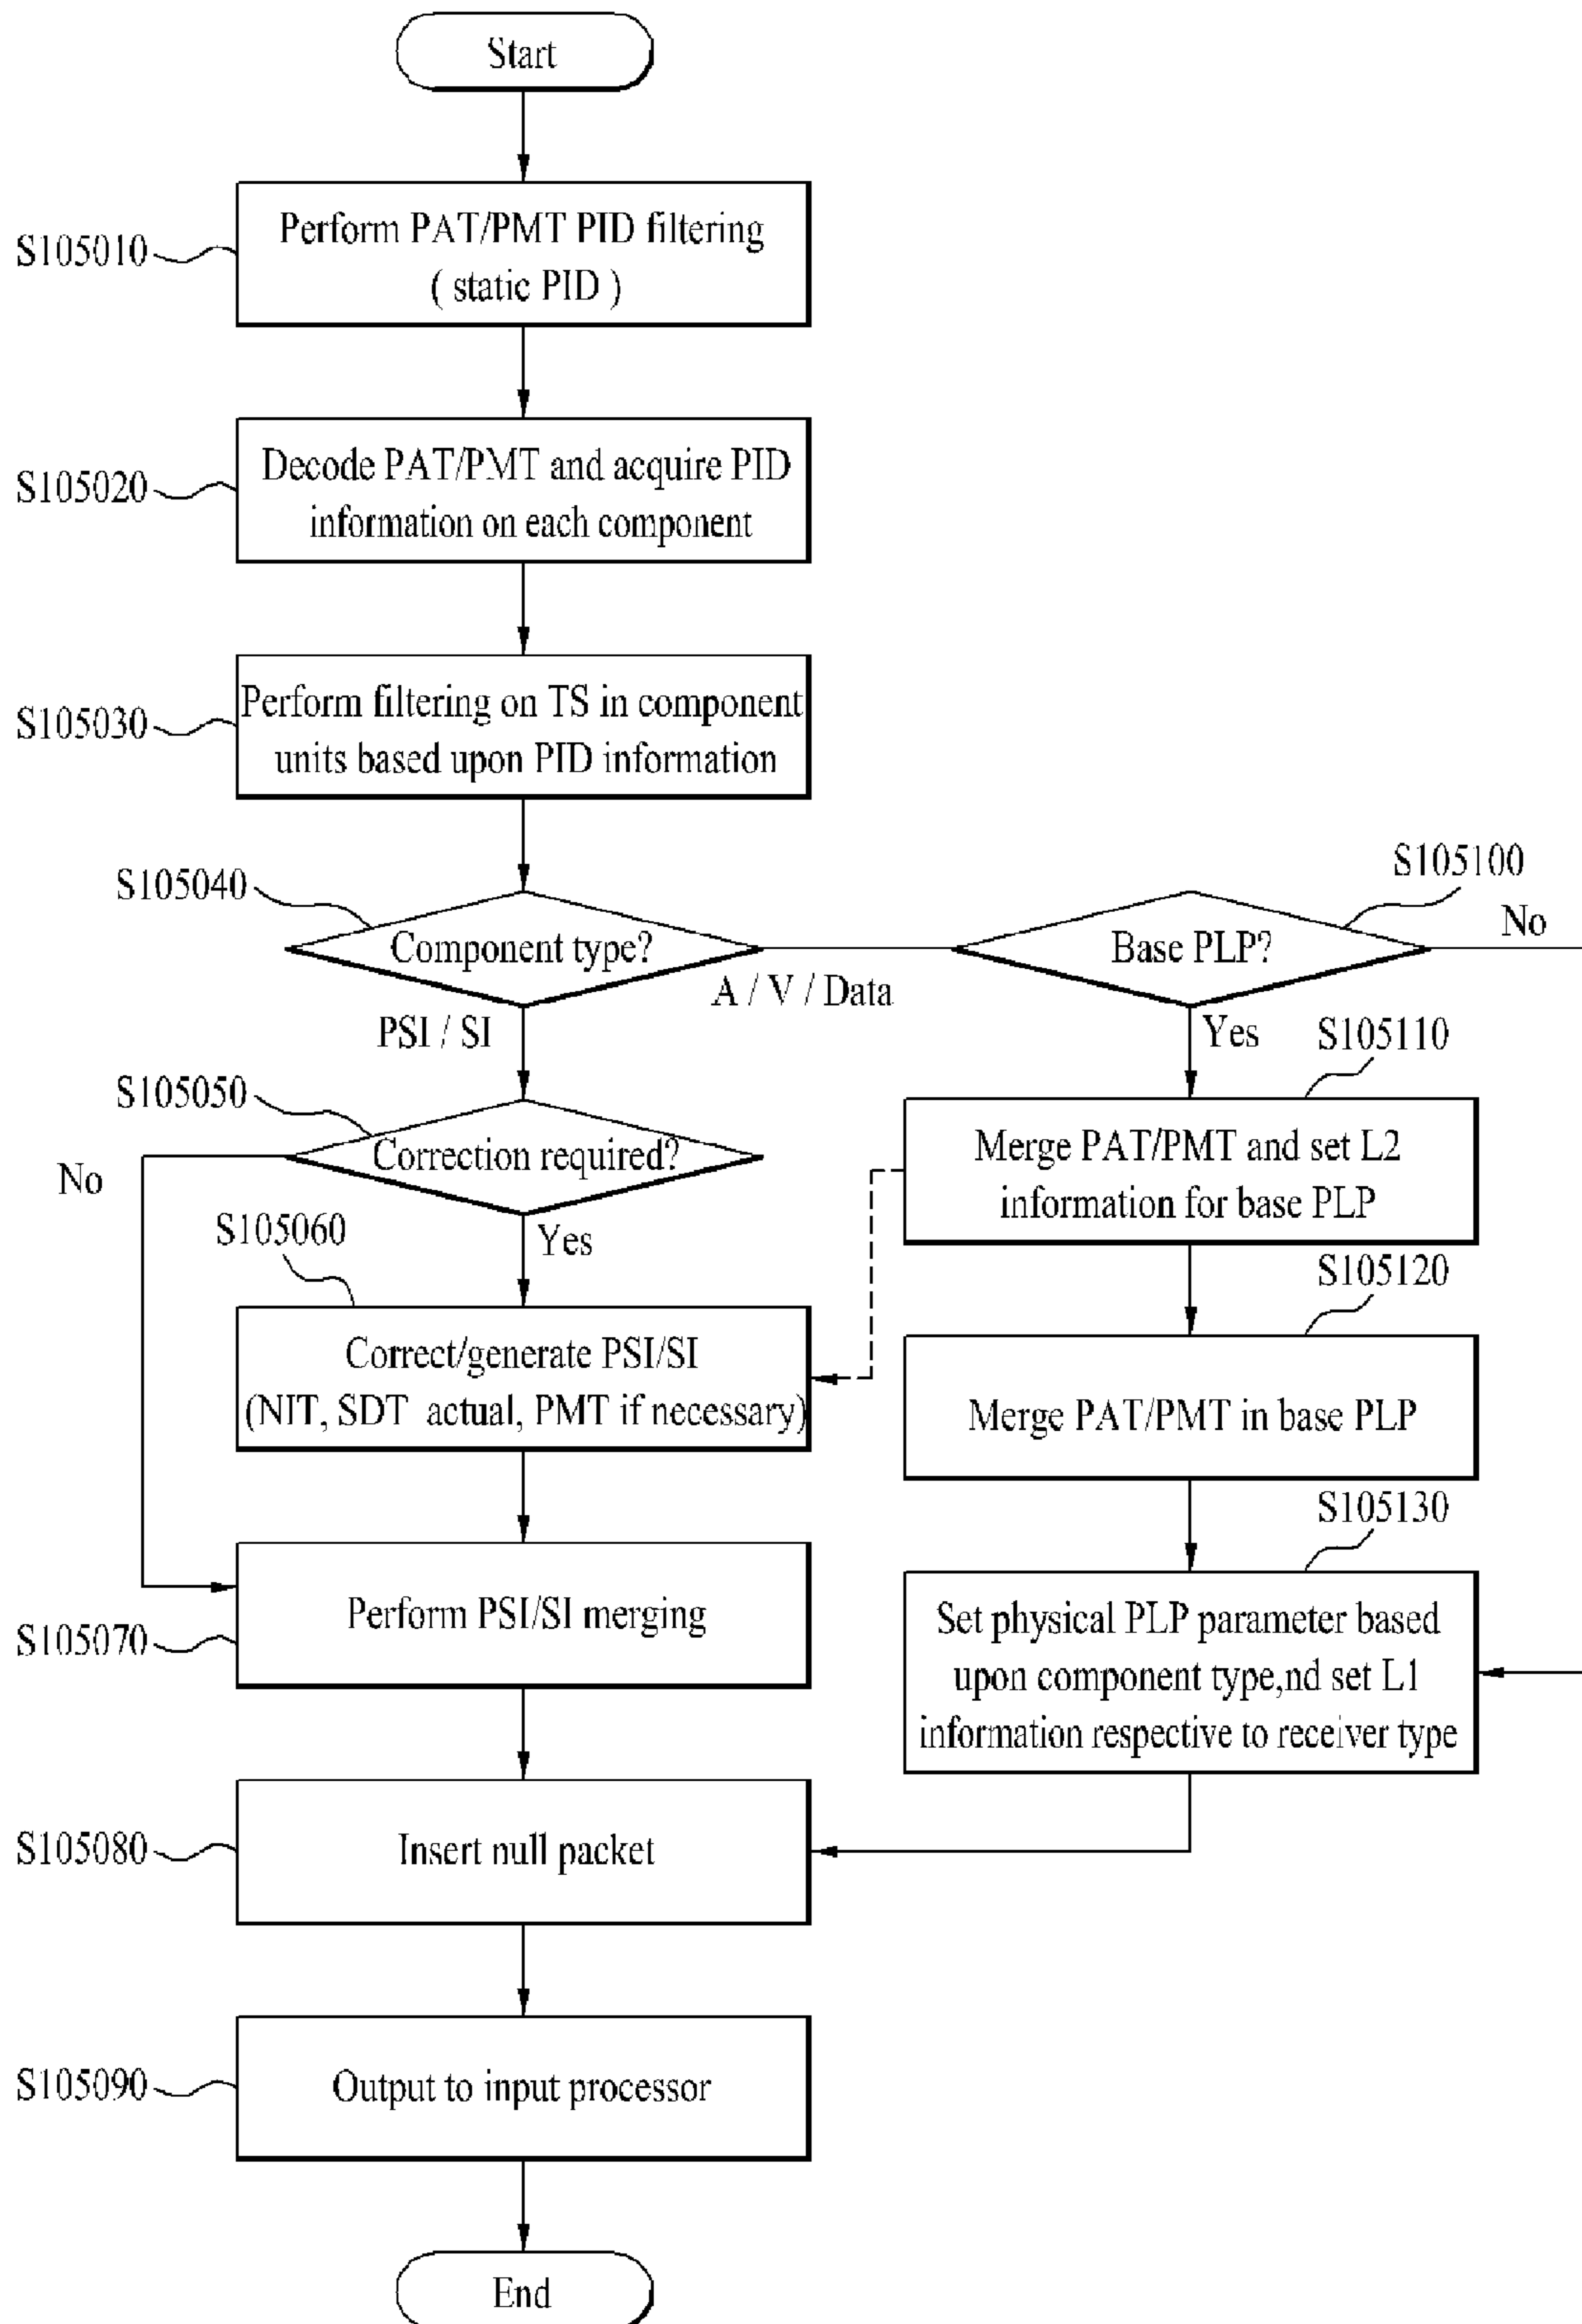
Start

S105010 Perform PAT/PMT PID filtering ( static PID )

S105020 Decode PAT/PMT and acquire PID information on each component

S105030 Perform filtering on TS in component units based upon PID information

S105040 Component type?

A / V / Data

S105100 Base PLP?

No

PSI / SI

Yes

S105050 Correction required?

S105110 Merge PAT/PMT and set L2 information for base PLP

No

S105060

Yes

Correct/generate PSI/SI (NIT, SDT actual, PMT if necessary)

S105120 Merge PAT/PMT in base PLP

S105130

S105070 Perform PSI/SI merging

Set physical PLP parameter based upon component type,nd set L1 information respective to receiver type

S105080 Insert null packet

S105090 Output to input processor

End